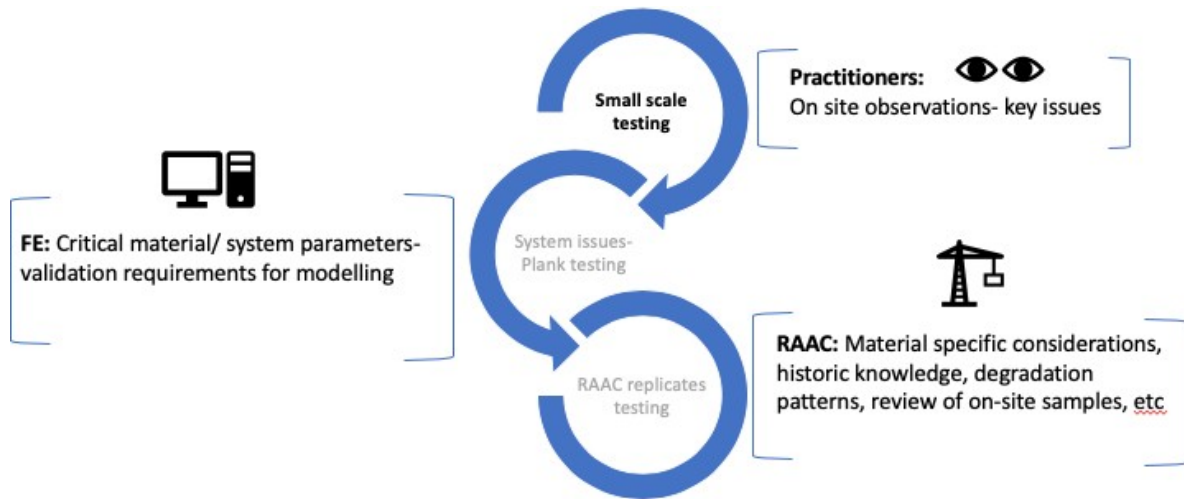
Small scale testing

Practitioners:
On site observations- key issues

FE: Critical material/ system parameters- validation requirements for modelling

System issues- Plank testing

RAAC replicates testing

RAAC: Material specific considerations, historic knowledge, degradation patterns, review of on-site samples, etc